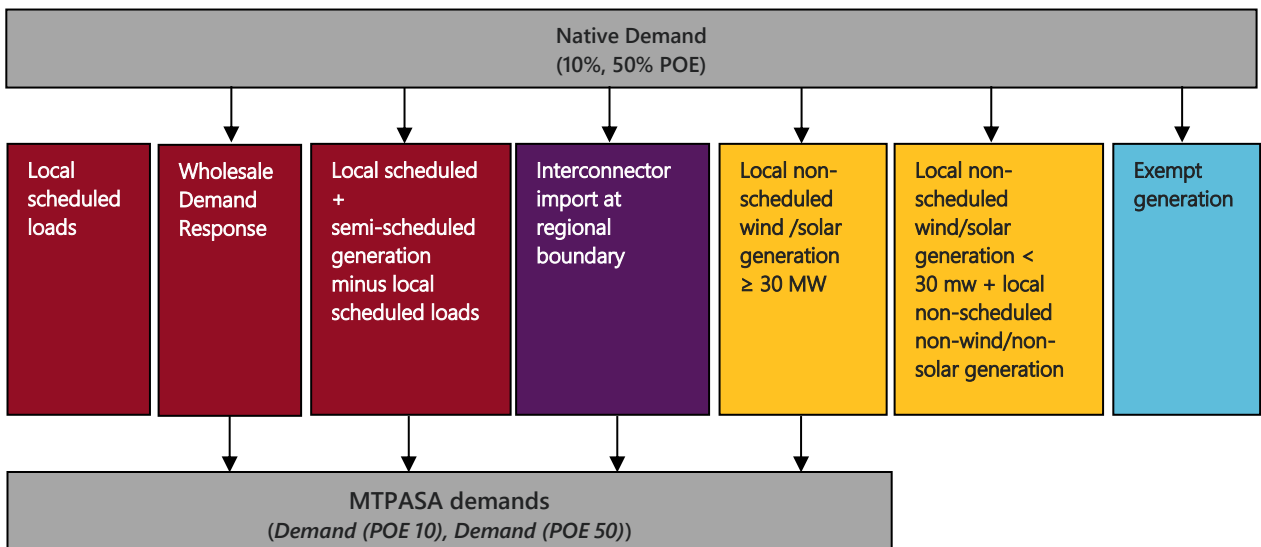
Native Demand
(10%, 50% POE)

Local scheduled loads

Wholesale Demand Response

Local scheduled + semi-scheduled generation minus local scheduled loads

Interconnector import at regional boundary

Local non-scheduled wind /solar generation ≥ 30 MW

Local non-scheduled wind/solar generation < 30 mw + local non-scheduled non-wind/non-solar generation

Exempt generation

MTPASA demands
(Demand (POE 10), Demand (POE 50))